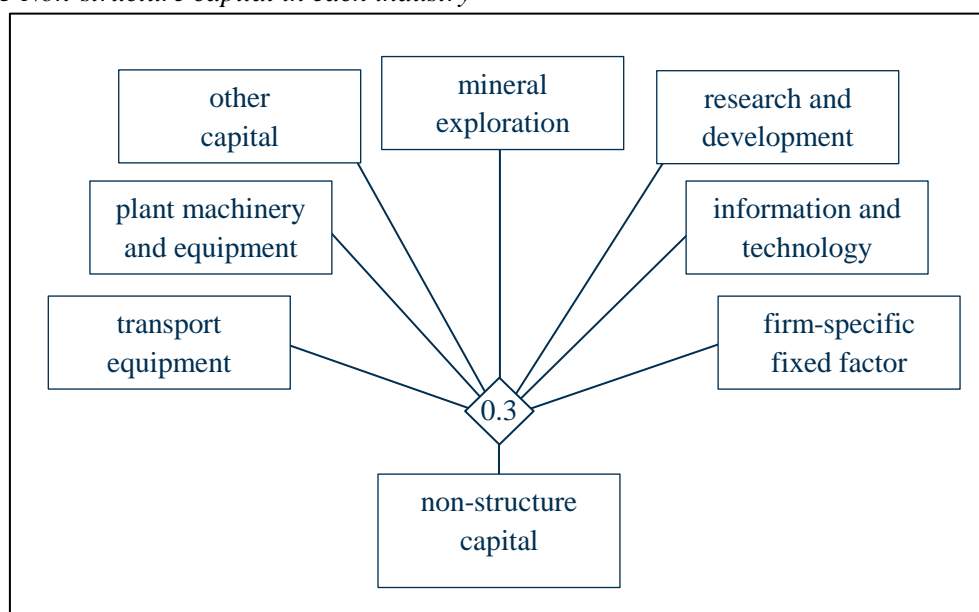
Non-structure capital in each industry

other capital

mineral exploration

research and development

plant machinery and equipment

information and technology

transport equipment

firm-specific fixed factor

0.3

non-structure capital